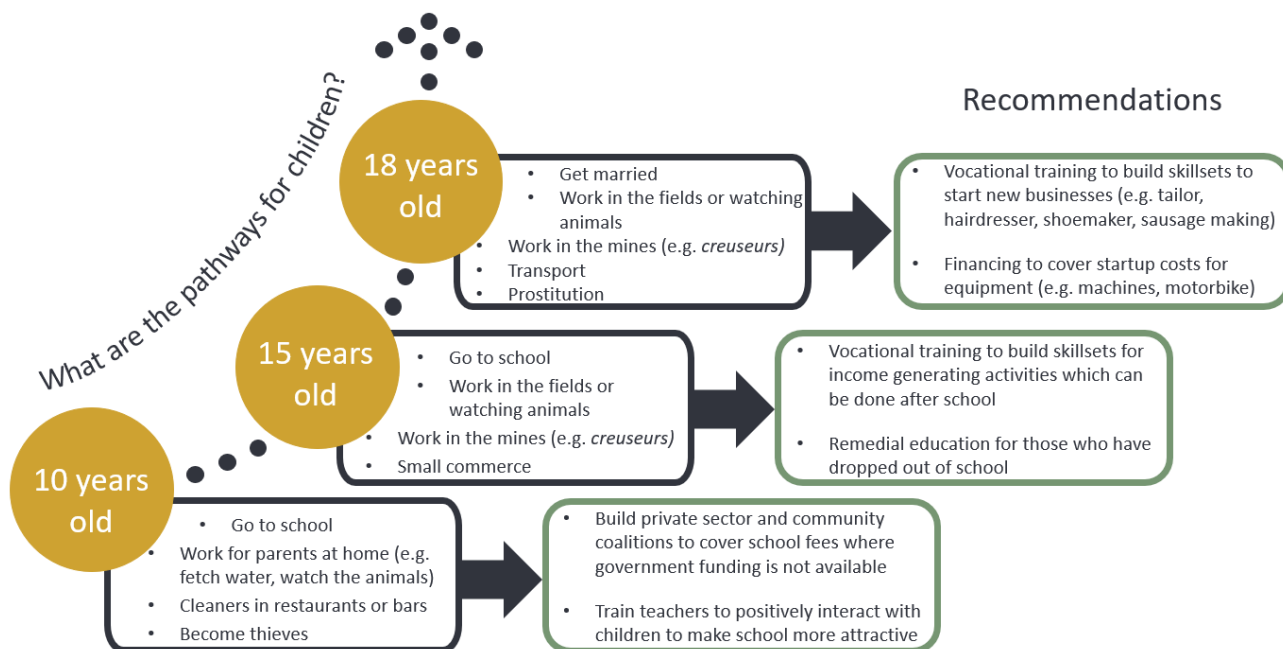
What are the pathways for children?

Recommendations

18 years old

- Get married
- Work in the fields or watching animals
- Work in the mines (e.g. *creuseurs)*
- Transport
- Prostitution

- Vocational training to build skillsets to start new businesses (e.g. tailor, hairdresser, shoemaker, sausage making)
- Financing to cover startup costs for equipment (e.g. machines, motorbike)

15 years old

- Go to school
- Work in the fields or watching animals
- Work in the mines (e.g. *creuseurs)*
- Small commerce

- Vocational training to build skillsets for income generating activities which can be done after school
- Remedial education for those who have dropped out of school

10 years old

- Go to school
- Work for parents at home (e.g. fetch water, watch the animals)
- Cleaners in restaurants or bars
- Become thieves

- Build private sector and community coalitions to cover school fees where government funding is not available
- Train teachers to positively interact with children to make school more attractive